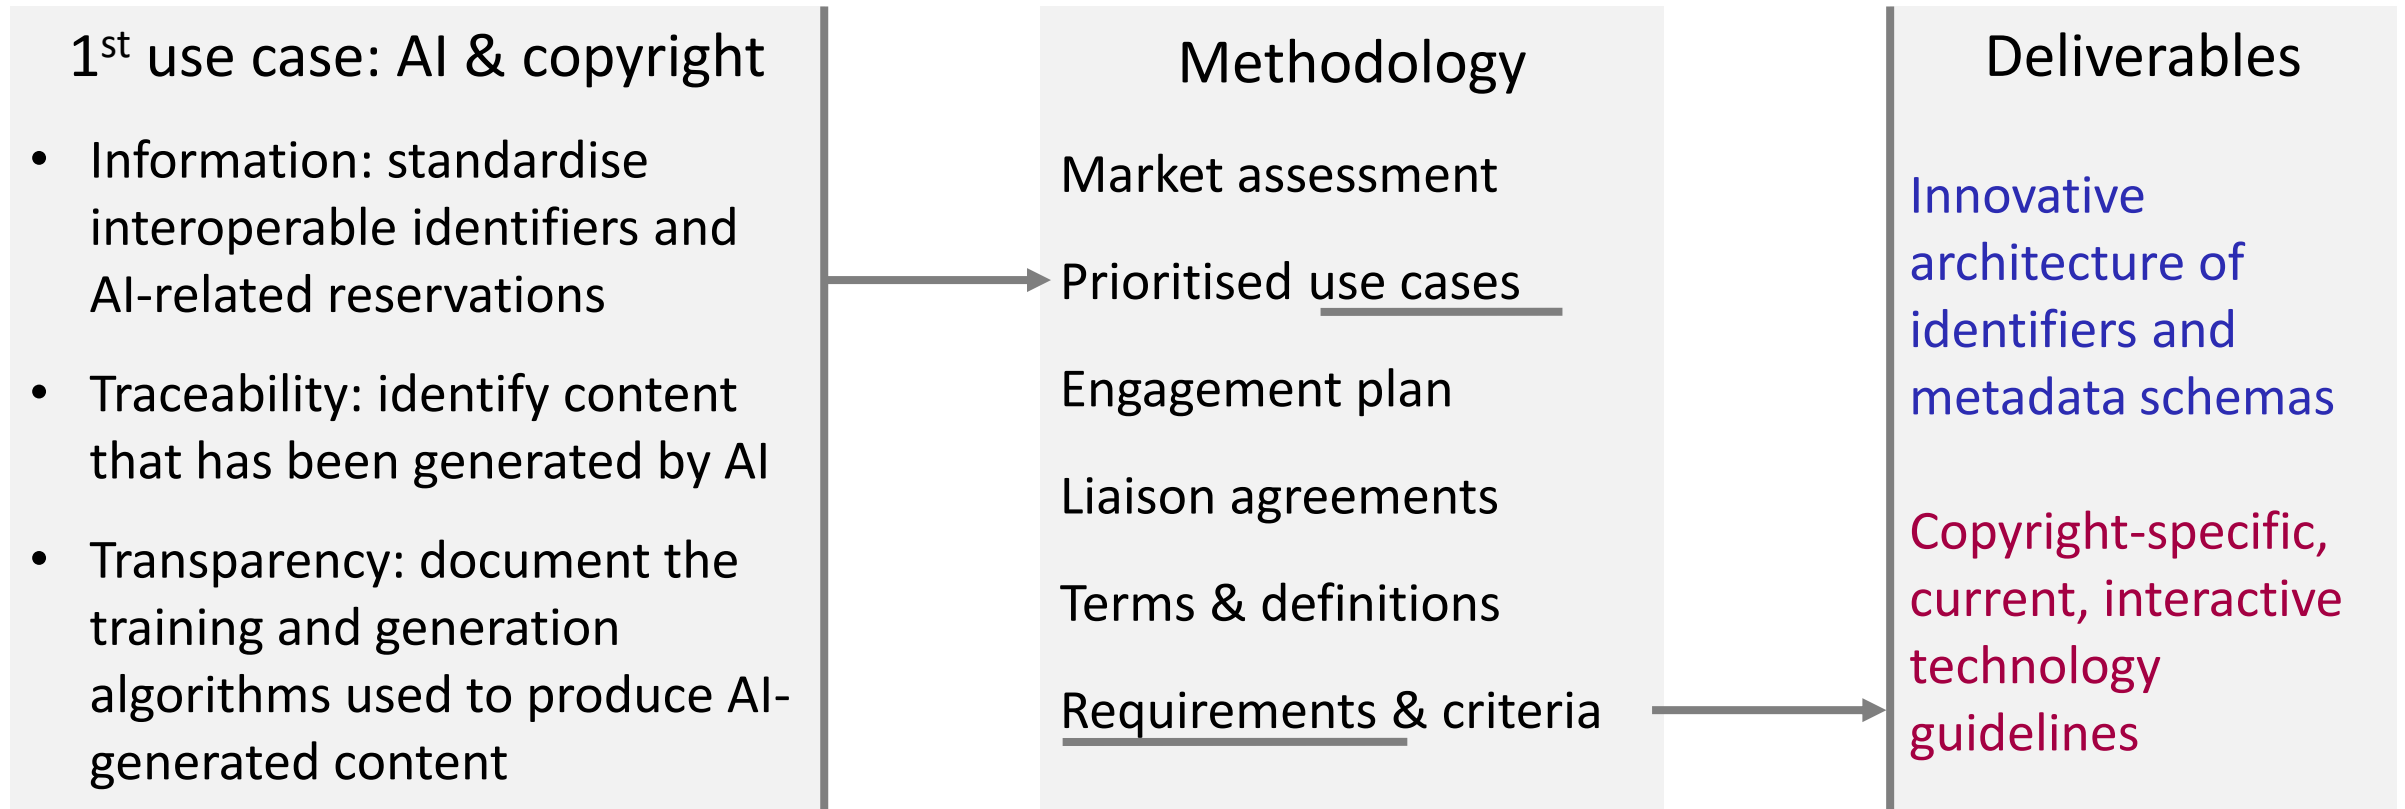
1$^{st}$ use case: AI & copyright

- Information: standardise interoperable identifiers and AI-related reservations
- Traceability: identify content that has been generated by AI
- Transparency: document the training and generation algorithms used to produce AI-generated content

Methodology

Market assessment

Prioritised use cases

Engagement plan

Liaison agreements

Terms & definitions

Requirements & criteria

Deliverables

Innovative architecture of identifiers and metadata schemas

Copyright-specific, current, interactive technology guidelines